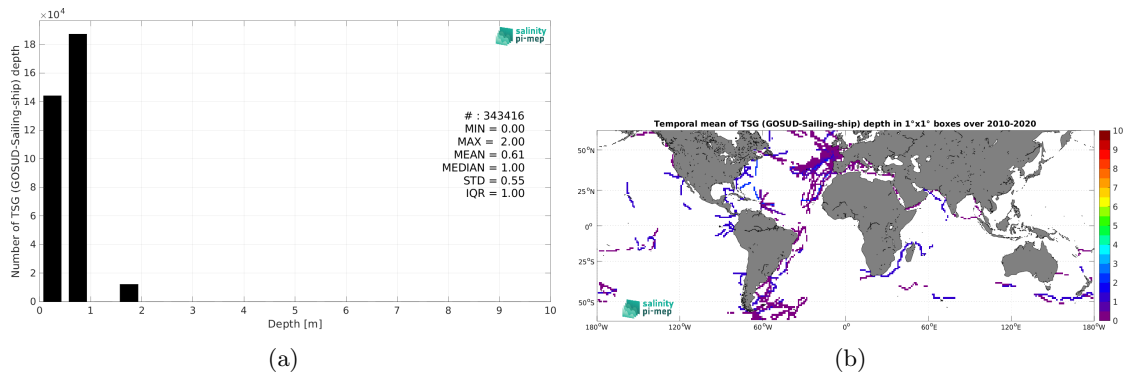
$\times 10^4$
18
16
14
12
10
8
6
4
2
0
Number of TSG (GOSUD-Sailing-ship) depth
salinity pi-mep
# : 343416
MIN = 0.00
MAX = 2.00
MEAN = 0.61
MEDIAN = 1.00
STD = 0.55
IQR = 1.00
0 1 2 3 4 5 6 7 8 9 10
Depth [m]
(a)

Temporal mean of TSG (GOSUD-Sailing-ship) depth in 1°x1° boxes over 2010-2020
50°N
25°N
0°
25°S
50°S
180°W 120°W 60°W 0° 60°E 120°E 180°W
salinity pi-mep
10
9
8
7
6
5
4
3
2
1
0
(b)